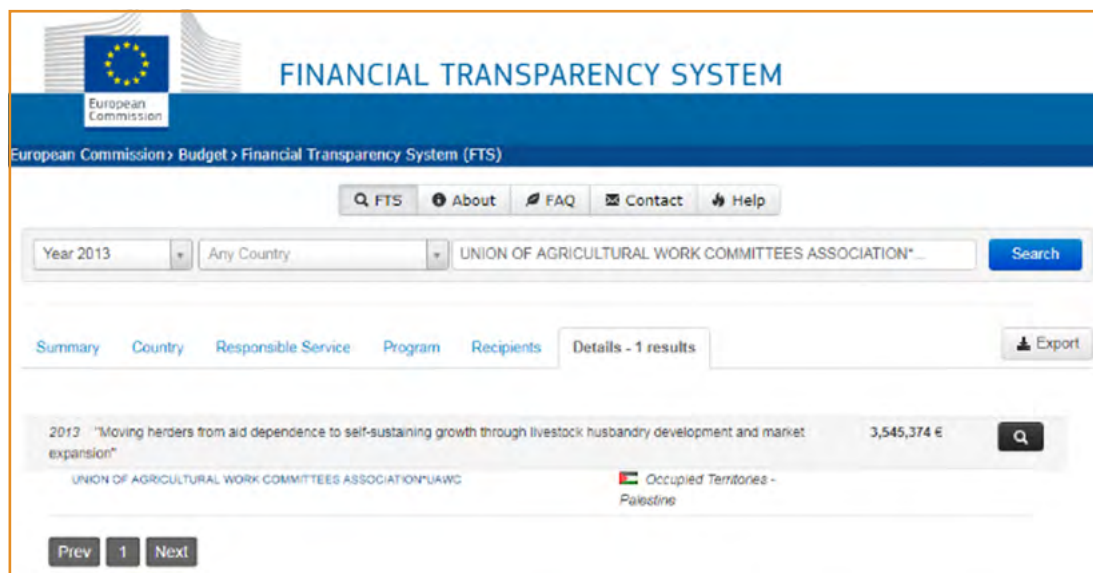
European Commission

FINANCIAL TRANSPARENCY SYSTEM

European Commission › Budget › Financial Transparency System (FTS)

FTS About FAQ Contact Help

Year 2013

Any Country

UNION OF AGRICULTURAL WORK COMMITTEES ASSOCIATION*...

Search

Summary Country Responsible Service Program Recipients Details - 1 results

Export

2013 "Moving herders from aid dependence to self-sustaining growth through livestock husbandry development and market expansion"

3,545,374 €

UNION OF AGRICULTURAL WORK COMMITTEES ASSOCIATION*UAWC

Occupied Territories - Palestine

Prev 1 Next